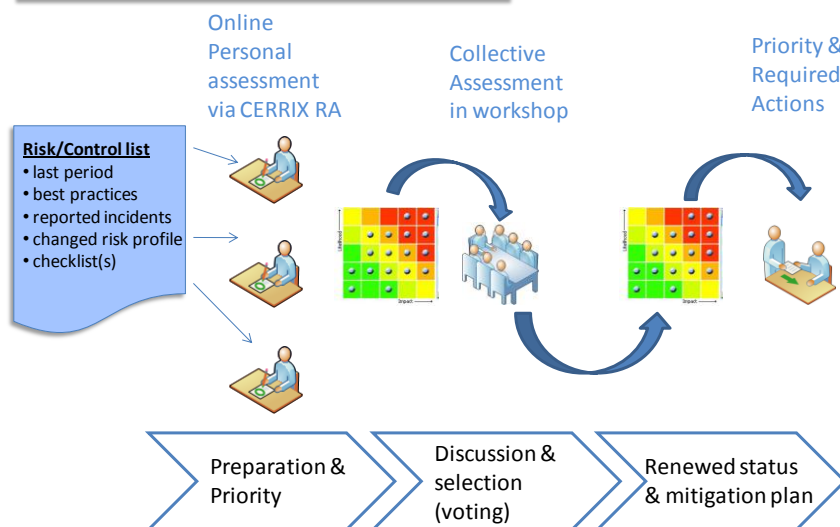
Online Personal assessment via CERRIX RA

Collective Assessment in workshop

Priority & Required Actions

Risk/Control list
• last period
• best practices
• reported incidents
• changed risk profile
• checklist(s)

Likelihood
Impact

Likelihood
Impact

Preparation & Priority

Discussion & selection (voting)

Renewed status & mitigation plan